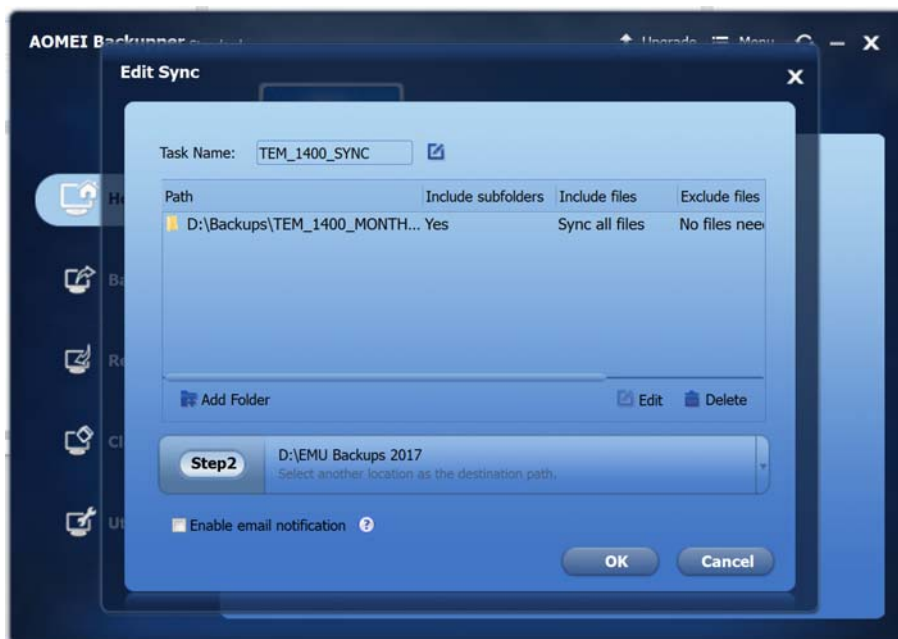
AOMEI Backupper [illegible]

Upgrade Menu

Edit Sync

Task Name: TEM_1400_SYNC

| Path | Include subfolders | Include files | Exclude files |
|---|---|---|---|
| D:\Backups\TEM_1400_MONTH... | Yes | Sync all files | No files nee |

Add Folder

Edit Delete

Step2 D:\EMU Backups 2017
Select another location as the destination path.

Enable email notification

OK Cancel